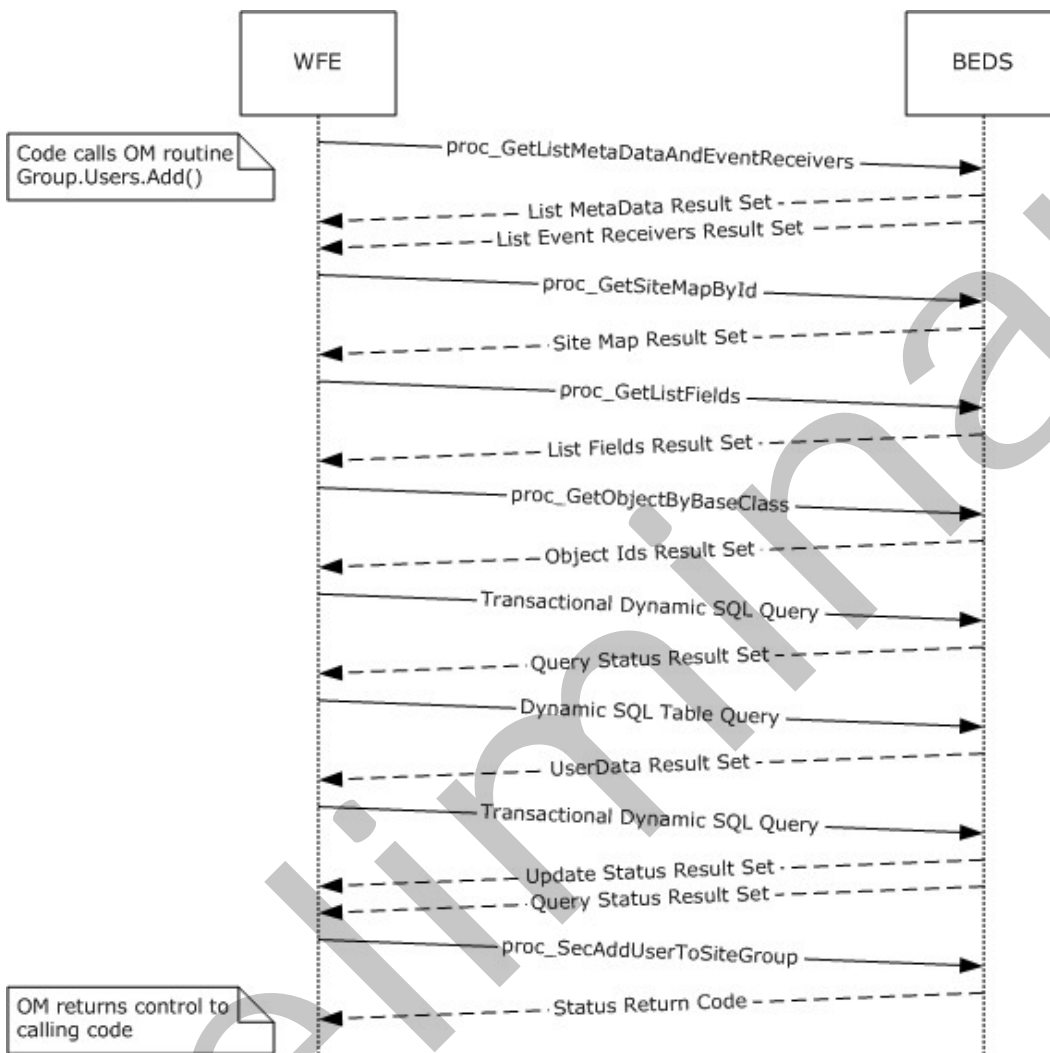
WFE

BEDS

Code calls OM routine Group.Users.Add()

proc_GetListMetaDataAndEventReceivers

List MetaData Result Set

List Event Receivers Result Set

proc_GetSiteMapById

Site Map Result Set

proc_GetListFields

List Fields Result Set

proc_GetObjectByBaseClass

Object Ids Result Set

Transactional Dynamic SQL Query

Query Status Result Set

Dynamic SQL Table Query

UserData Result Set

Transactional Dynamic SQL Query

Update Status Result Set

Query Status Result Set

proc_SecAddUserToSiteGroup

Status Return Code

OM returns control to calling code

Preliminary